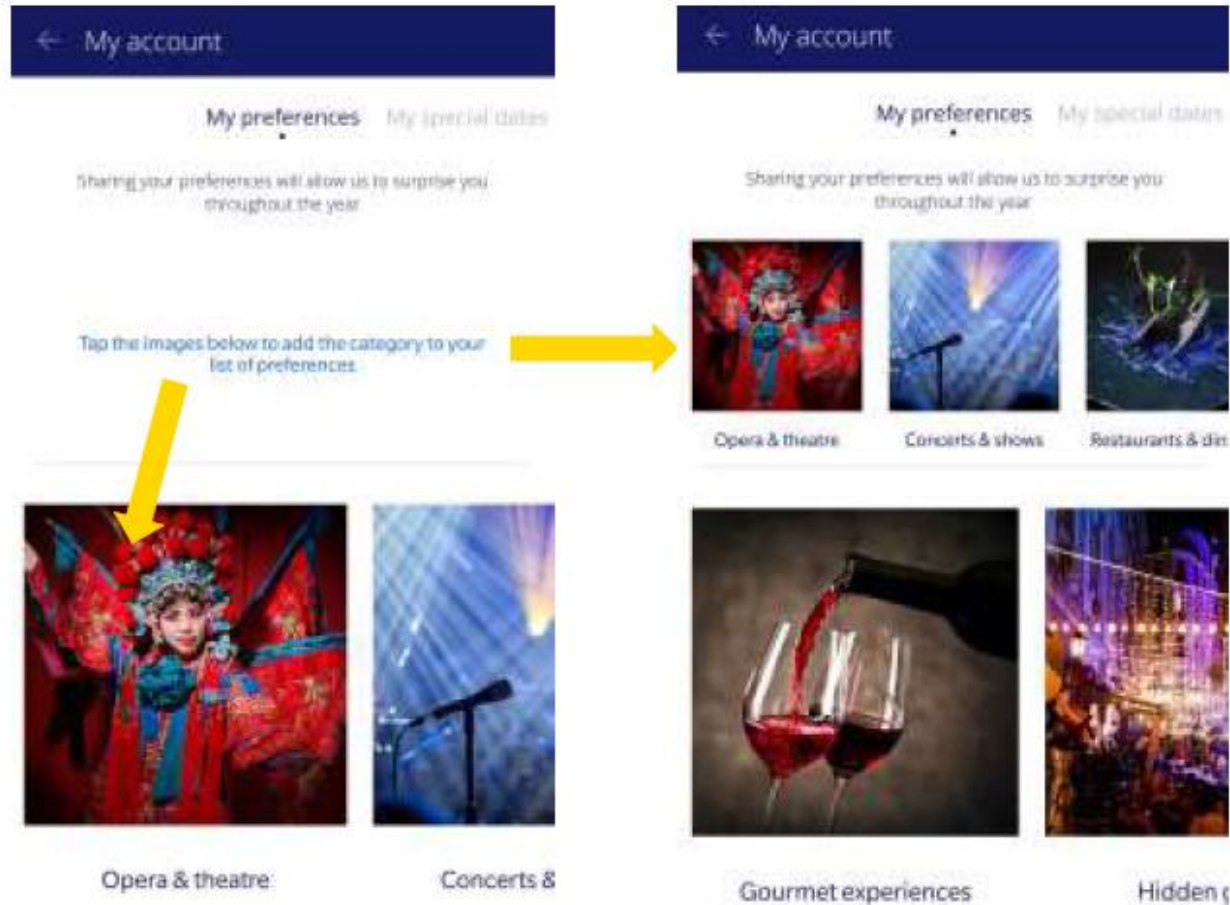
← My account

My preferences My special dates

Sharing your preferences will allow us to surprise you throughout the year

Tap the images below to add the category to your list of preferences

Opera & theatre

Concerts &

← My account

My preferences My special dates

Sharing your preferences will allow us to surprise you throughout the year

Opera & theatre

Concerts & shows

Restaurants & din

Gourmet experiences

Hidden